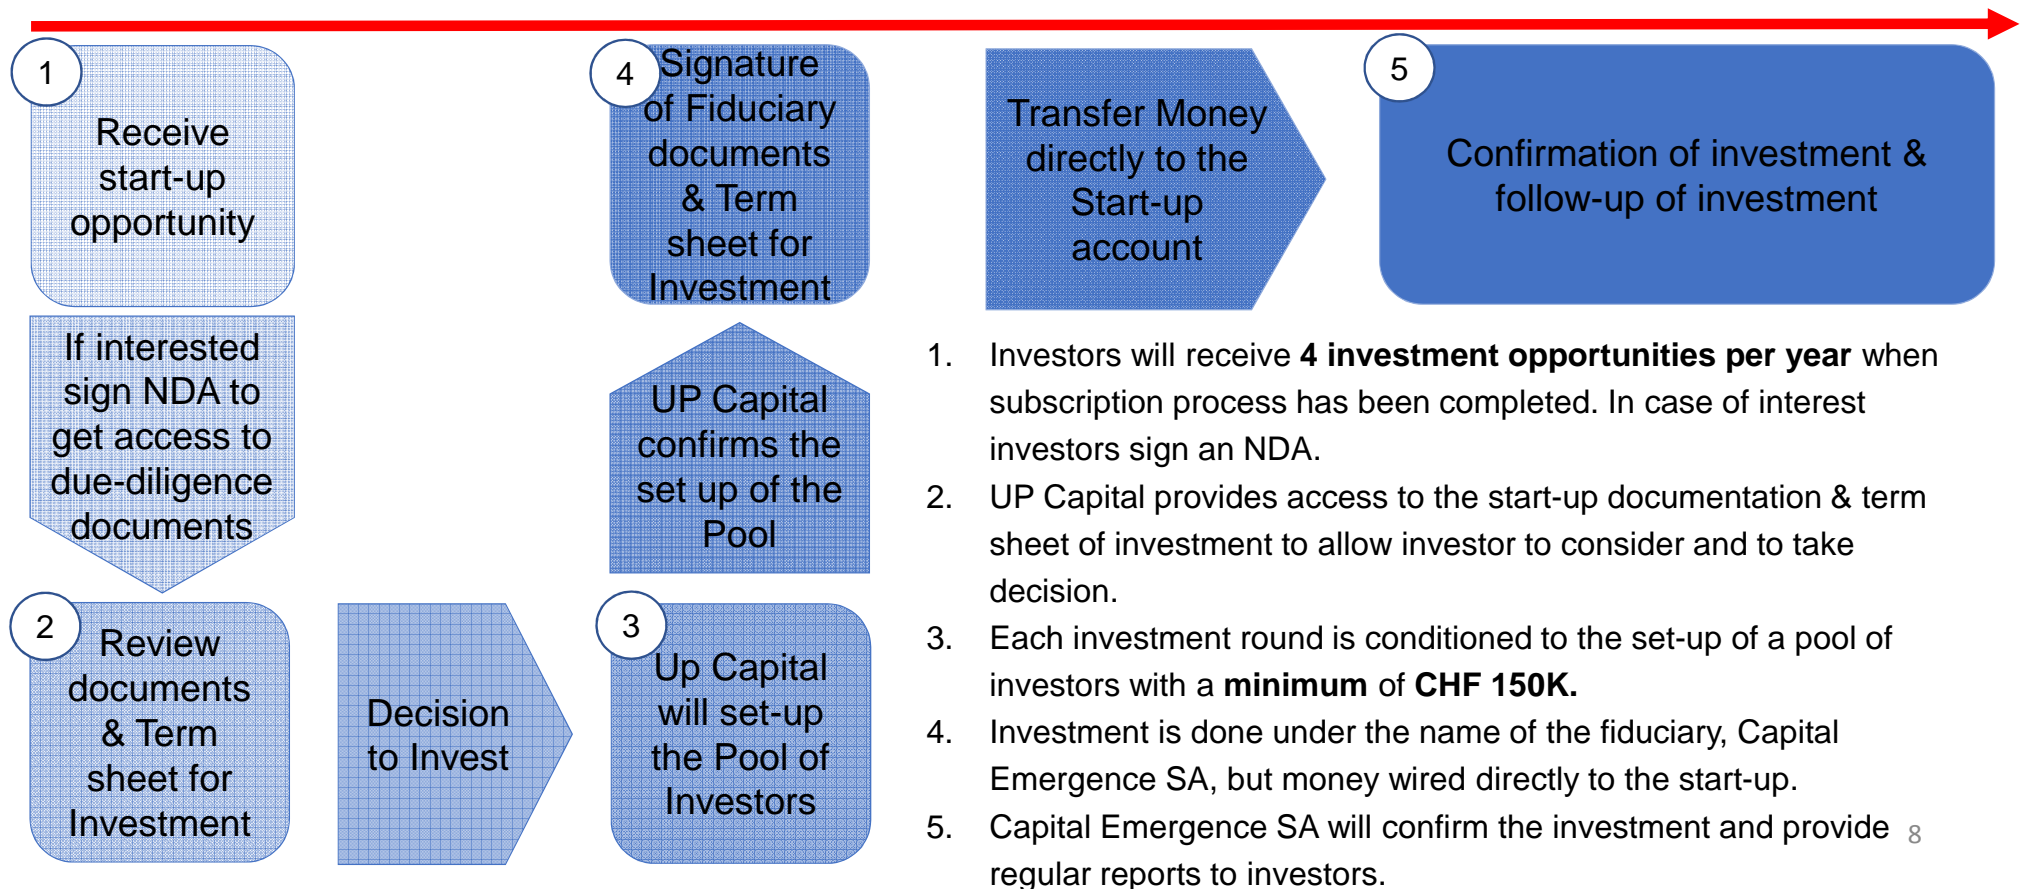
1

Receive start-up opportunity

If interested sign NDA to get access to due-diligence documents

2

Review documents & Term sheet for Investment

Decision to Invest

3

Up Capital will set-up the Pool of Investors

UP Capital confirms the set up of the Pool

4

Signature of Fiduciary documents & Term sheet for Investment

Transfer Money directly to the Start-up account

5

Confirmation of investment & follow-up of investment

1. Investors will receive **4 investment opportunities per year** when subscription process has been completed. In case of interest investors sign an NDA.
2. UP Capital provides access to the start-up documentation & term sheet of investment to allow investor to consider and to take decision.
3. Each investment round is conditioned to the set-up of a pool of investors with a **minimum** of **CHF 150K.**
4. Investment is done under the name of the fiduciary, Capital Emergence SA, but money wired directly to the start-up.
5. Capital Emergence SA will confirm the investment and provide regular reports to investors.

8